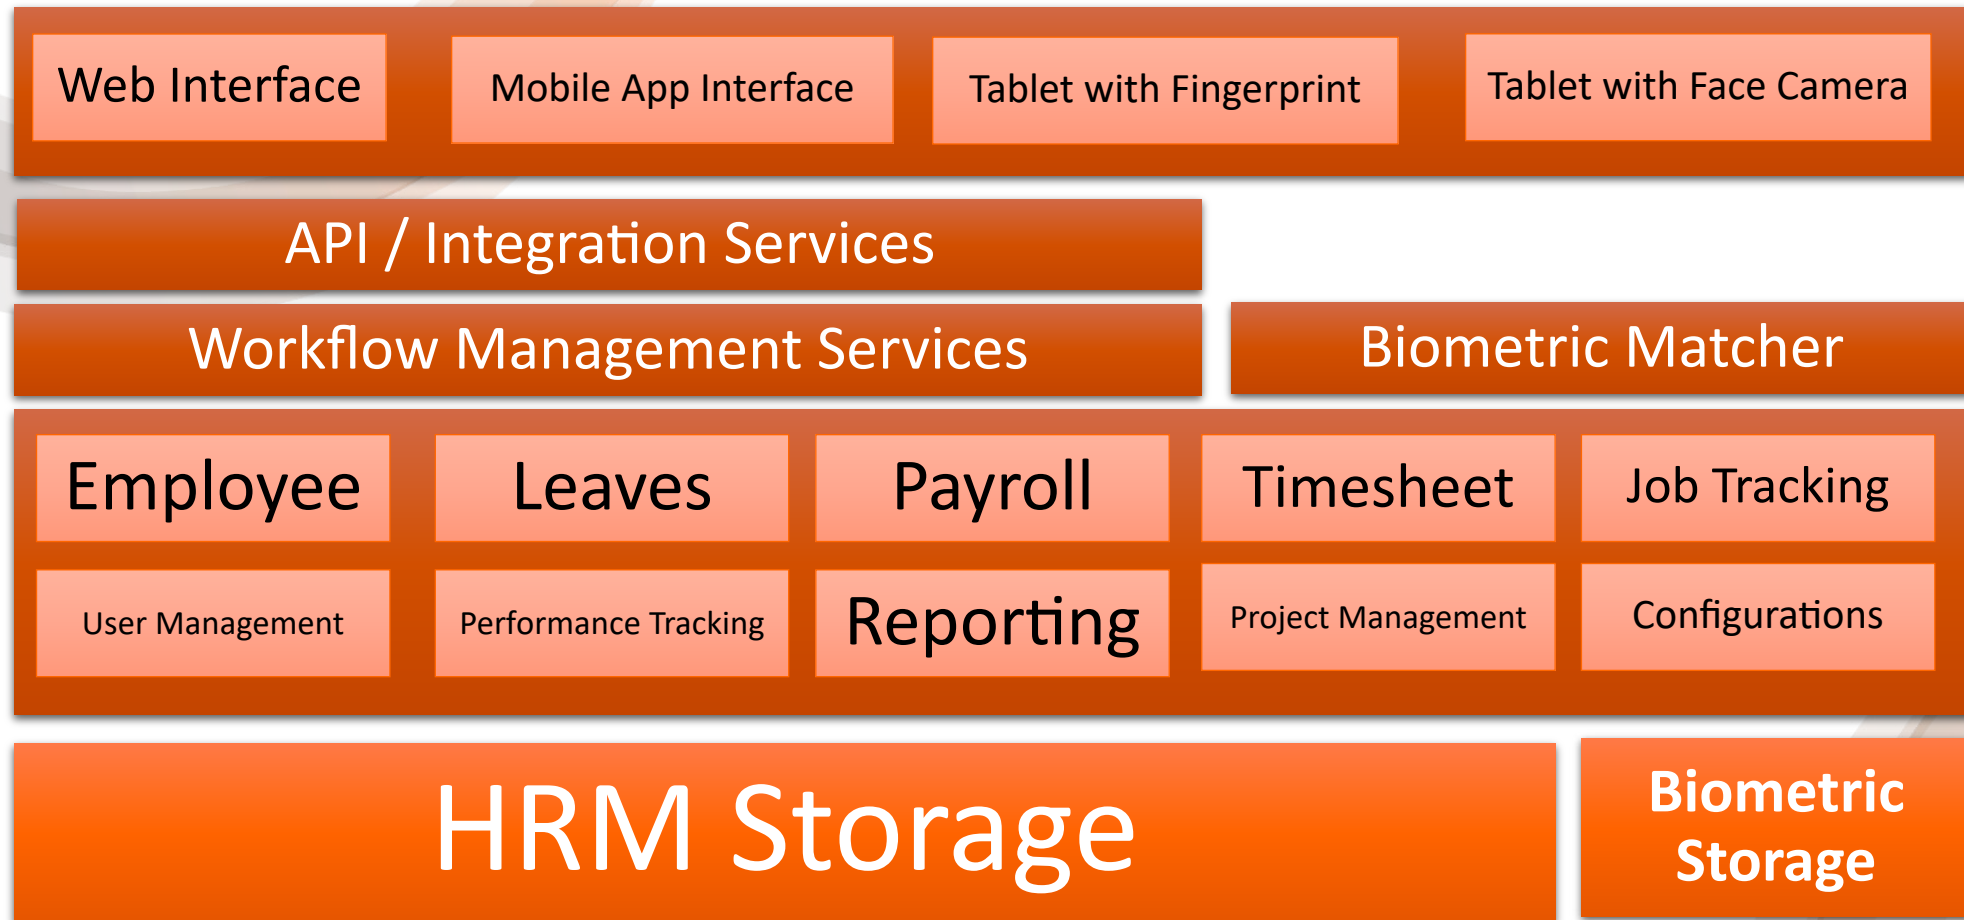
Web Interface
Mobile App Interface
Tablet with Fingerprint
Tablet with Face Camera

API / Integration Services

Workflow Management Services
Biometric Matcher

Employee
Leaves
Payroll
Timesheet
Job Tracking

User Management
Performance Tracking
Reporting
Project Management
Configurations

HRM Storage
Biometric Storage